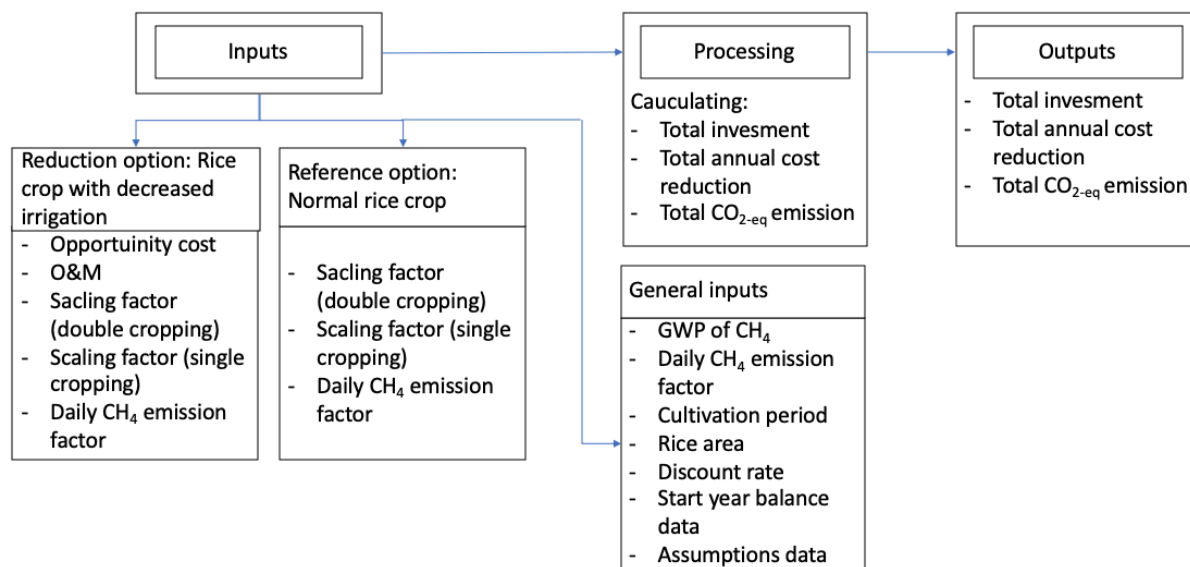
Inputs

Processing

Cauculating:
- Total invesment
- Total annual cost reduction
- Total $CO_{2\text{-eq}}$ emission

Outputs

- Total invesment
- Total annual cost reduction
- Total $CO_{2\text{-eq}}$ emission

Reduction option: Rice crop with decreased irrigation

- Opportuinity cost
- O&M
- Sacling factor (double cropping)
- Scaling factor (single cropping)
- Daily $CH_4$ emission factor

Reference option: Normal rice crop

- Sacling factor (double cropping)
- Scaling factor (single cropping)
- Daily $CH_4$ emission factor

General inputs

- GWP of $CH_4$
- Daily $CH_4$ emission factor
- Cultivation period
- Rice area
- Discount rate
- Start year balance data
- Assumptions data